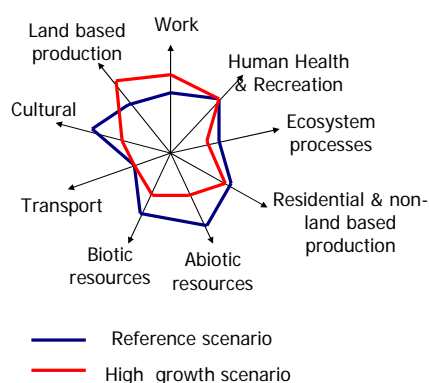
Work

Land based production

Human Health & Recreation

Cultural

Ecosystem processes

Transport

Residential & non-land based production

Biotic resources

Abiotic resources

Reference scenario

High growth scenario